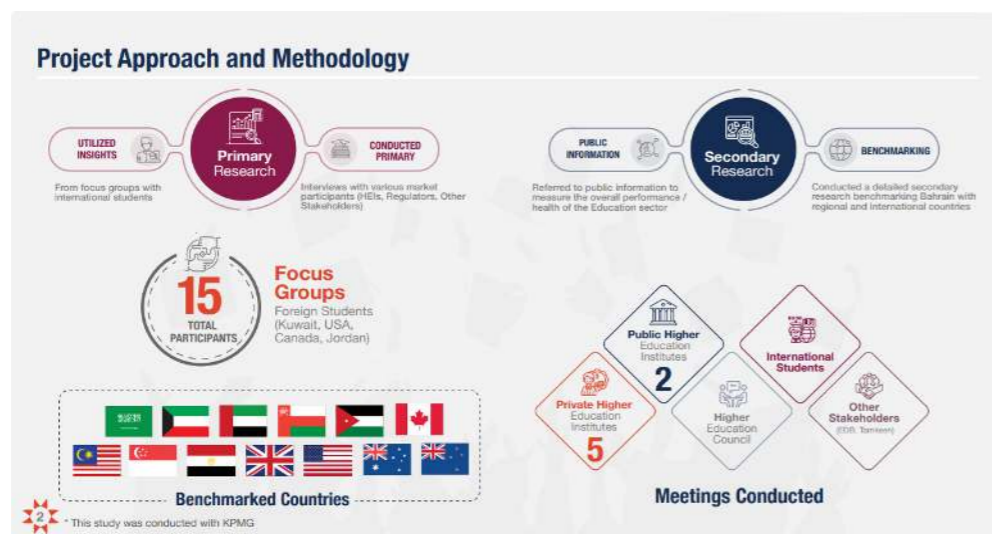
Project Approach and Methodology

UTILIZED INSIGHTS

From focus groups with international students

Primary Research

CONDUCTED PRIMARY

Interviews with various market participants (HEIs, Regulators, Other Stakeholders)

PUBLIC INFORMATION

Referred to public information to measure the overall performance / health of the Education sector

Secondary Research

BENCHMARKING

Conducted a detailed secondary research benchmarking Bahrain with regional and international countries

15 TOTAL PARTICIPANTS

Focus Groups

Foreign Students (Kuwait, USA, Canada, Jordan)

Benchmarked Countries

Public Higher Education Institutes

2

International Students

Private Higher Education Institutes

5

Higher Education Council

Other Stakeholders

(EDB, Tamkeen)

Meetings Conducted

2

* This study was conducted with KPMG